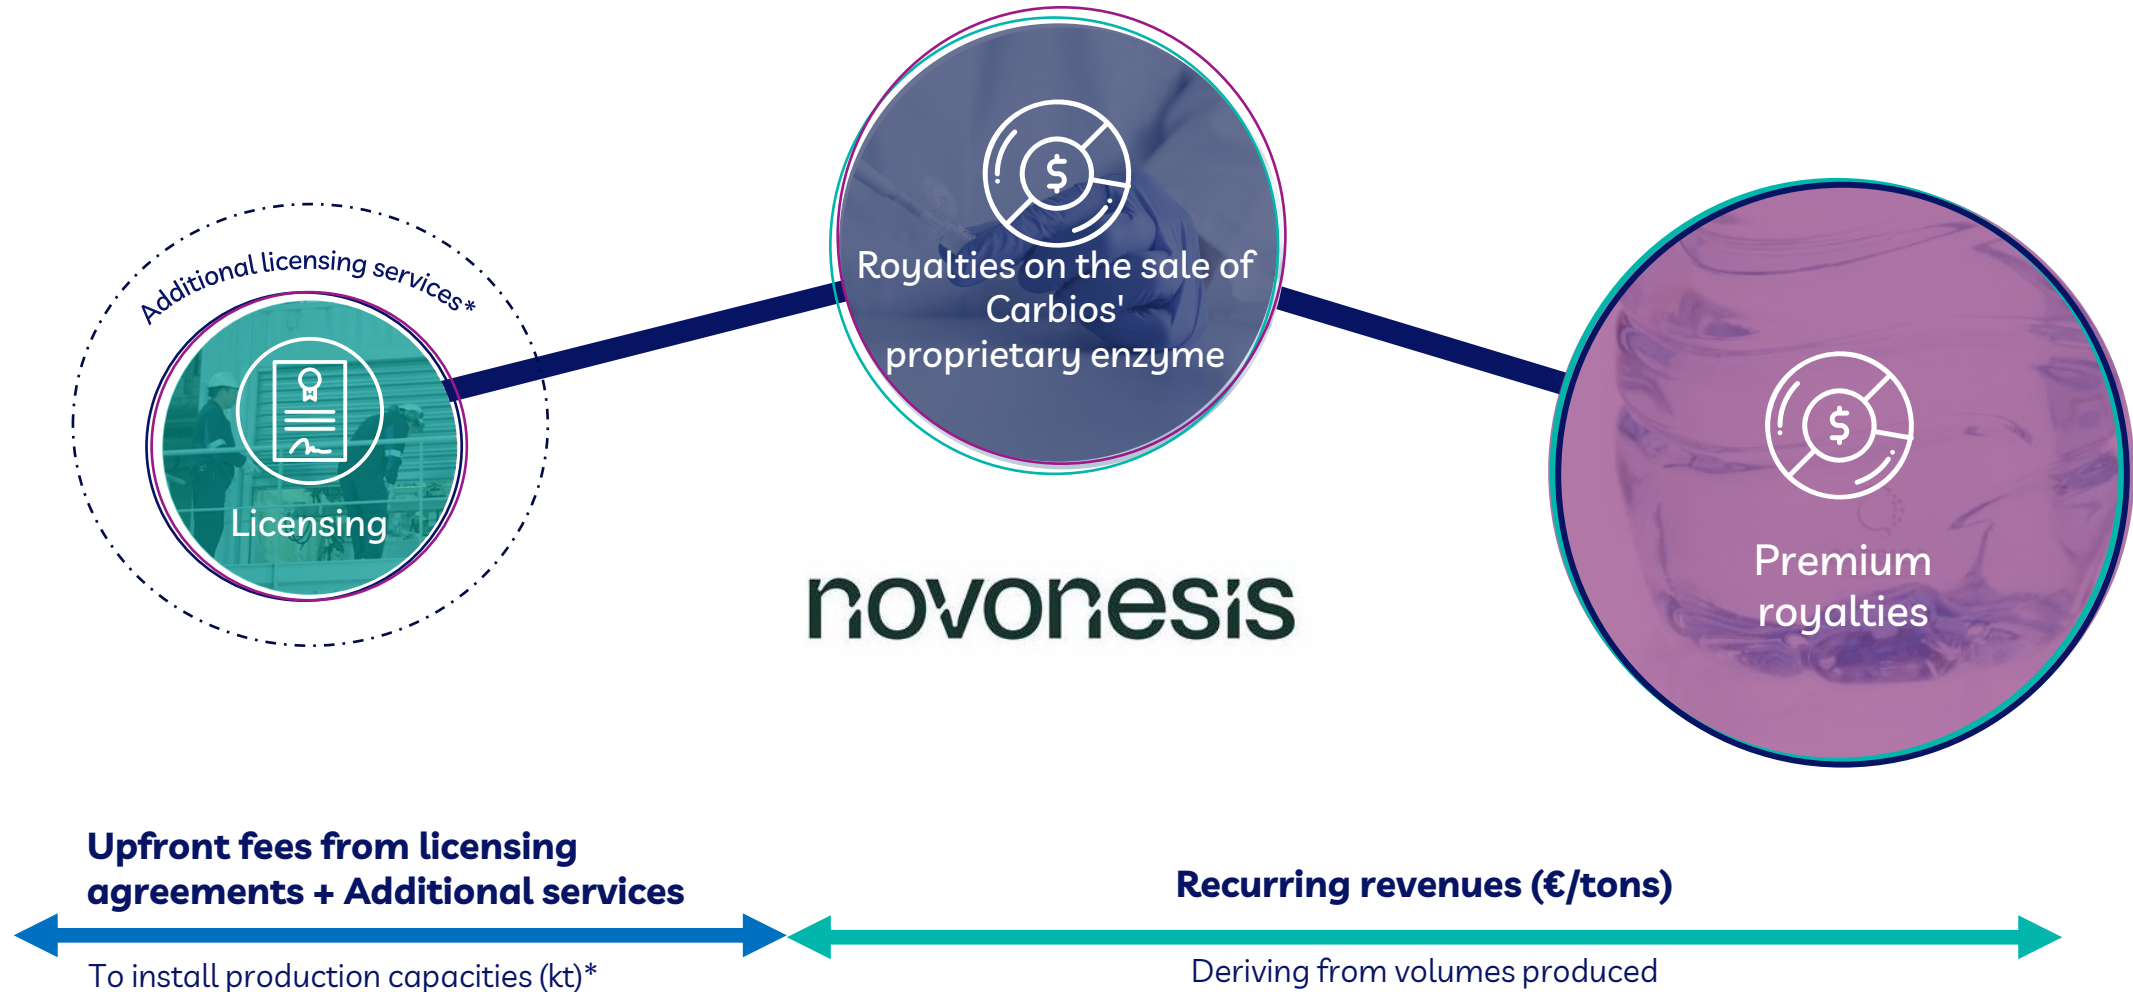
Additional licensing services*

Licensing

$

Royalties on the sale of Carbios' proprietary enzyme

novonesis

$

Premium royalties

Upfront fees from licensing agreements + Additional services

To install production capacities (kt)*

Recurring revenues (€/tons)

Deriving from volumes produced